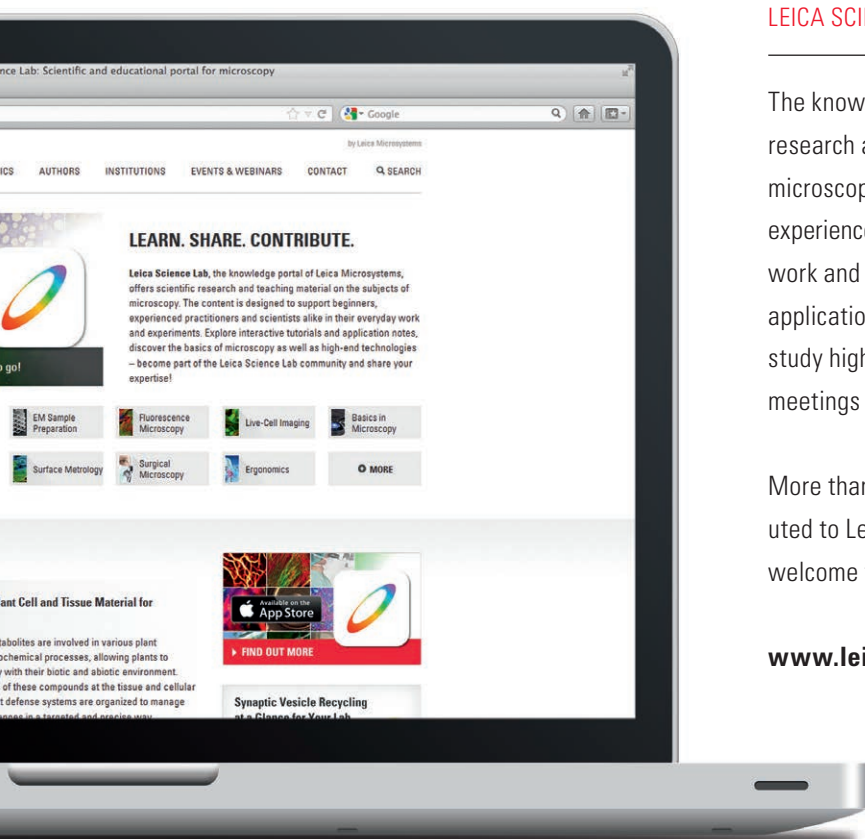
nce Lab: Scientific and educational portal for microscopy

Google

by Leica Microsystems

ICS AUTHORS INSTITUTIONS EVENTS & WEBINARS CONTACT SEARCH

LEARN. SHARE. CONTRIBUTE.

Leica Science Lab, the knowledge portal of Leica Microsystems, offers scientific research and teaching material on the subjects of microscopy. The content is designed to support beginners, experienced practitioners and scientists alike in their everyday work and experiments. Explore interactive tutorials and application notes, discover the basics of microscopy as well as high-end technologies – become part of the Leica Science Lab community and share your expertise!

o go!

EM Sample Preparation

Fluorescence Microscopy

Live-Cell Imaging

Basics in Microscopy

Surface Metrology

Surgical Microscopy

Ergonomics

MORE

ant Cell and Tissue Material for

tabolites are involved in various plant ochemical processes, allowing plants to y with their biotic and abiotic environment. of these compounds at the tissue and cellular t defense systems are organized to manage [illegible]

Available on the App Store

FIND OUT MORE

Synaptic Vesicle Recycling at a Glance for Your Lab

LEICA SCI

The know research a microscop experience work and applicatio study high meetings

More than uted to Le welcome

www.lei